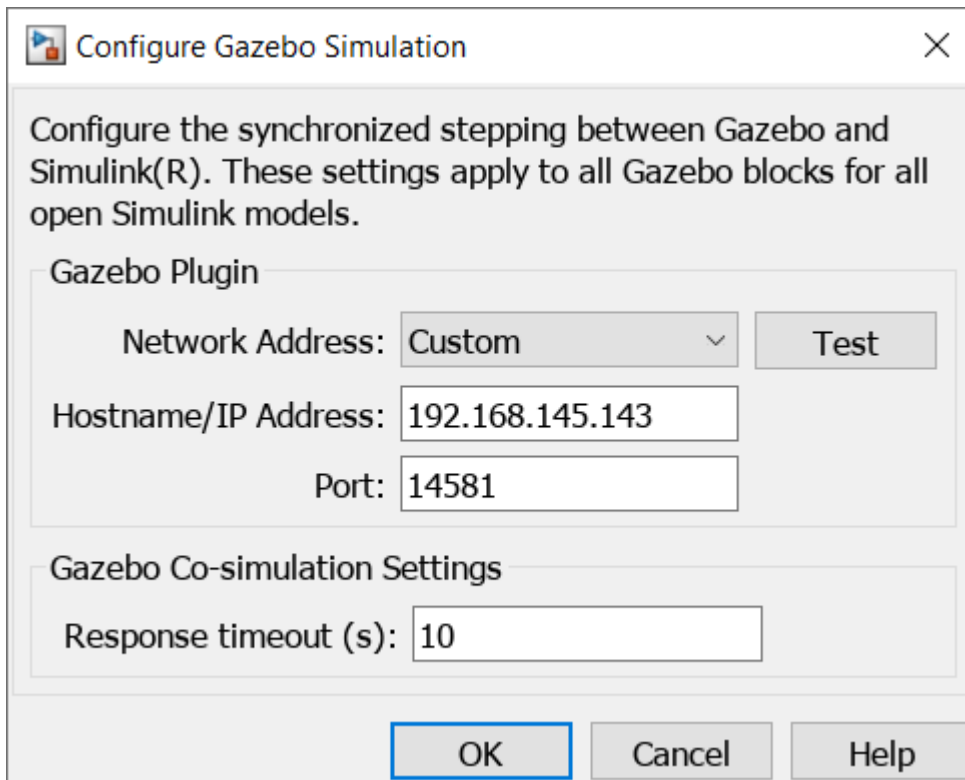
Configure Gazebo Simulation

Configure the synchronized stepping between Gazebo and Simulink(R). These settings apply to all Gazebo blocks for all open Simulink models.

Gazebo Plugin

Network Address: Custom

Test

Hostname/IP Address: 192.168.145.143

Port: 14581

Gazebo Co-simulation Settings

Response timeout (s): 10

OK

Cancel

Help